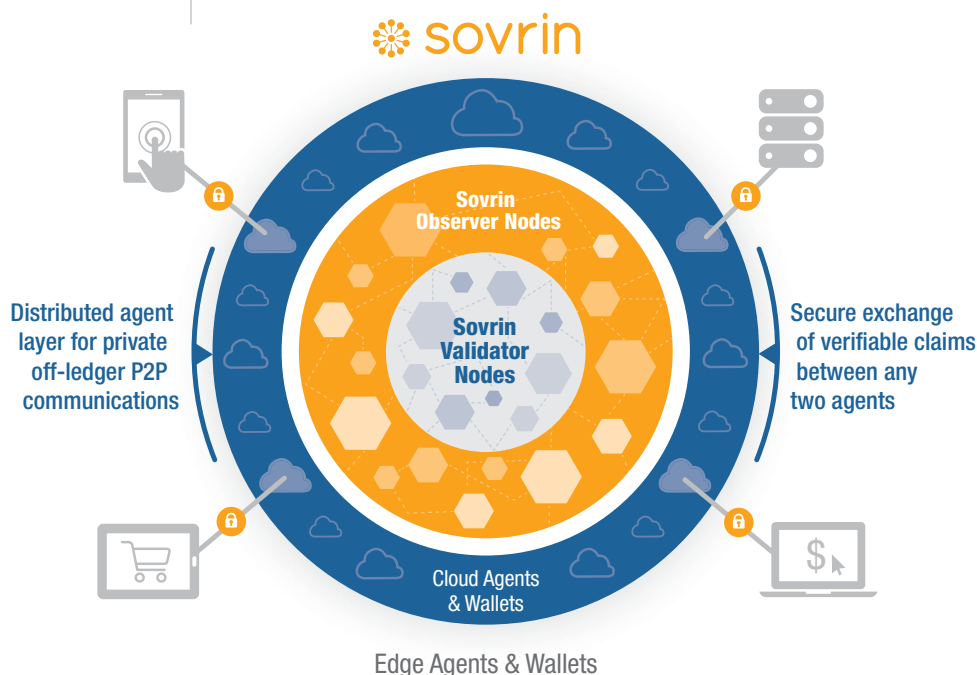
sovrin

Sovrin Observer Nodes

Sovrin Validator Nodes

Distributed agent layer for private off-ledger P2P communications

Secure exchange of verifiable claims between any two agents

$

Cloud Agents & Wallets

Edge Agents & Wallets